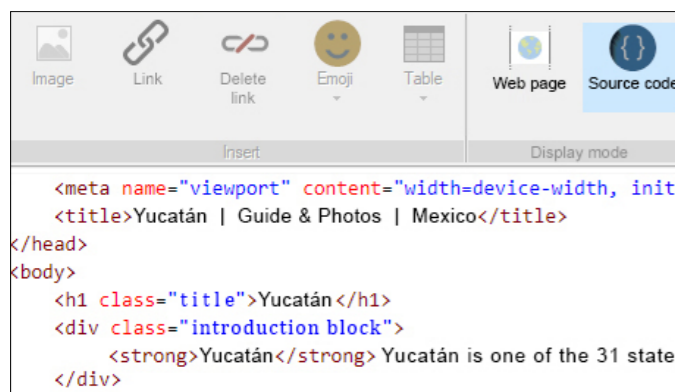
Image
Link
Delete link
Emoji
Table
Insert
Web page
Source code
Display mode

<meta name="viewport" content="width=device-width, init
<title>Yucatán | Guide & Photos | Mexico</title>
</head>
<body>
<h1 class="title">Yucatán </h1>
<div class="introduction block">
<strong>Yucatán</strong> Yucatán is one of the 31 state
</div>